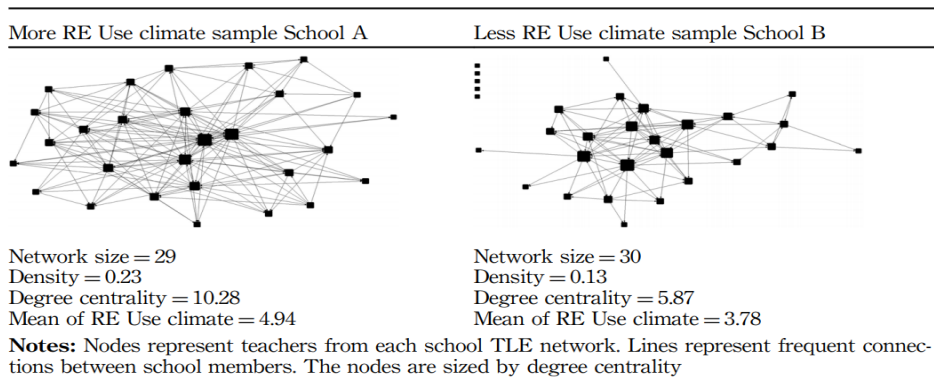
More RE Use climate sample School A

Network size = 29
Density = 0.23
Degree centrality = 10.28
Mean of RE Use climate = 4.94

Less RE Use climate sample School B

Network size = 30
Density = 0.13
Degree centrality = 5.87
Mean of RE Use climate = 3.78

**Notes:** Nodes represent teachers from each school TLE network. Lines represent frequent connections between school members. The nodes are sized by degree centrality